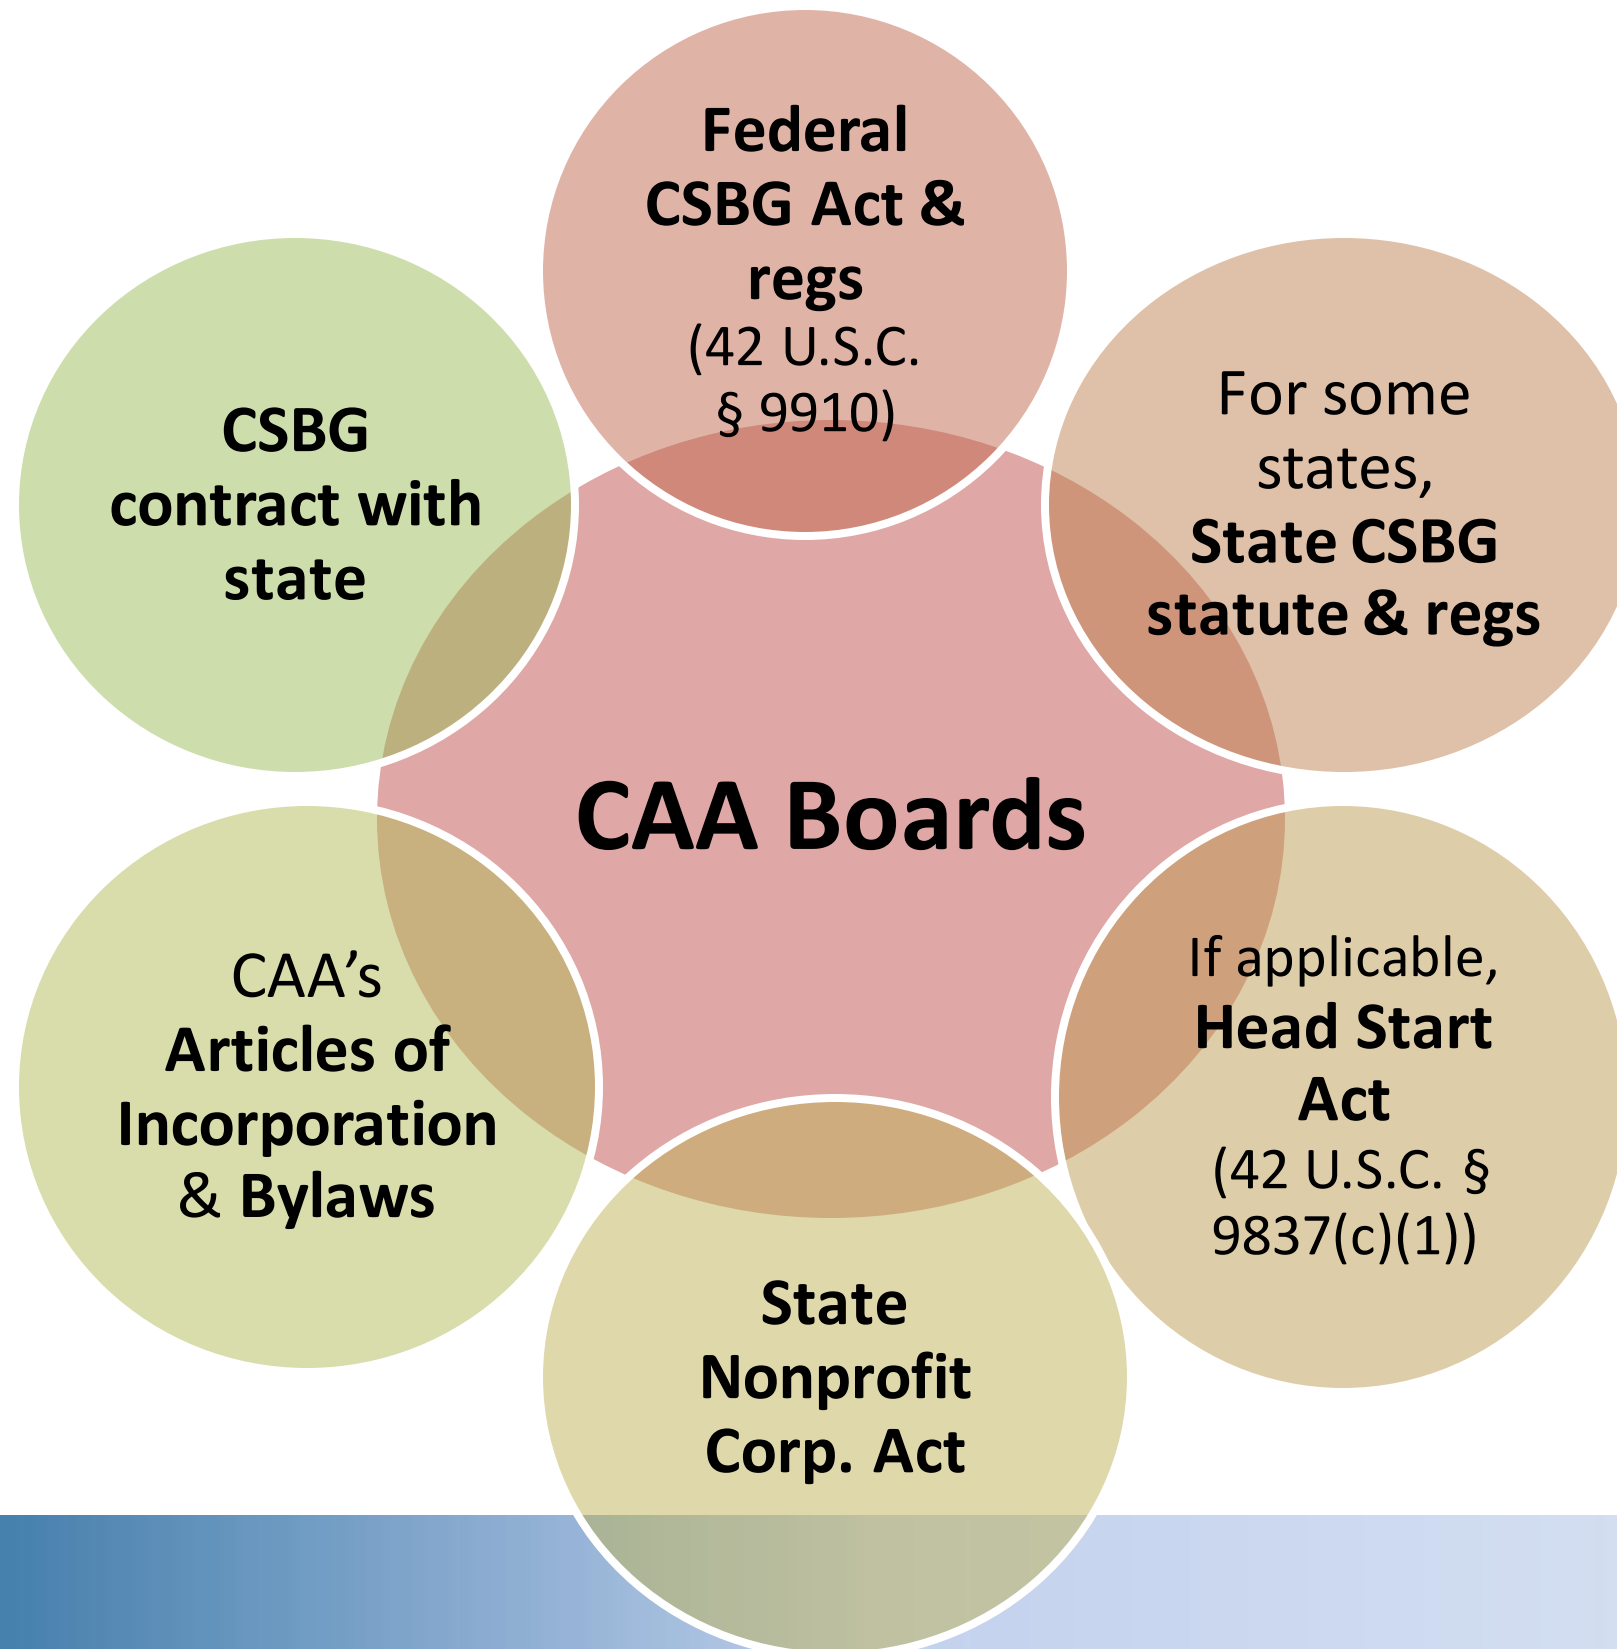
Federal CSBG Act & regs (42 U.S.C. § 9910)

For some states, State CSBG statute & regs

If applicable, Head Start Act (42 U.S.C. § 9837(c)(1))

State Nonprofit Corp. Act

CAA's Articles of Incorporation & Bylaws

CSBG contract with state

CAA Boards